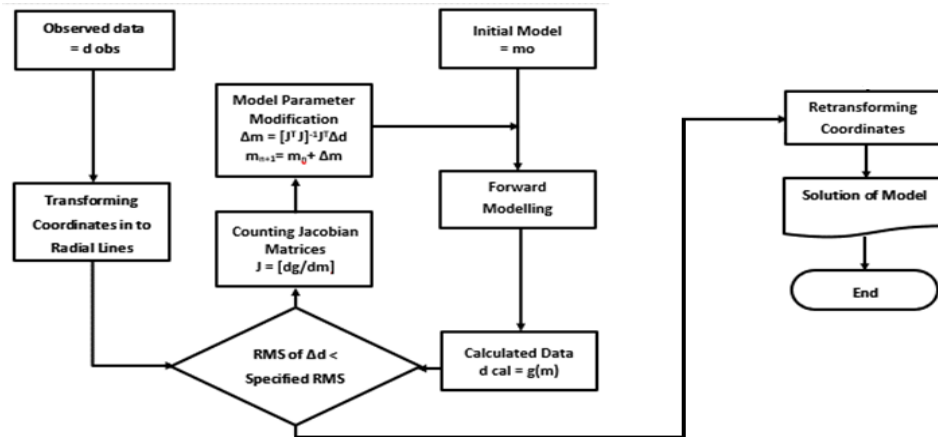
Observed data
= d obs

Initial Model
= mo

Model Parameter Modification
$\Delta m = [J^T J]^{-1} J^T \Delta d$
$m_{n+1} = m_0 + \Delta m$

Retransforming Coordinates

Solution of Model

End

Transforming Coordinates in to Radial Lines

Counting Jacobian Matrices
J = [dg/dm]

Forward Modelling

RMS of Δd < Specified RMS

Calculated Data
d cal = g(m)